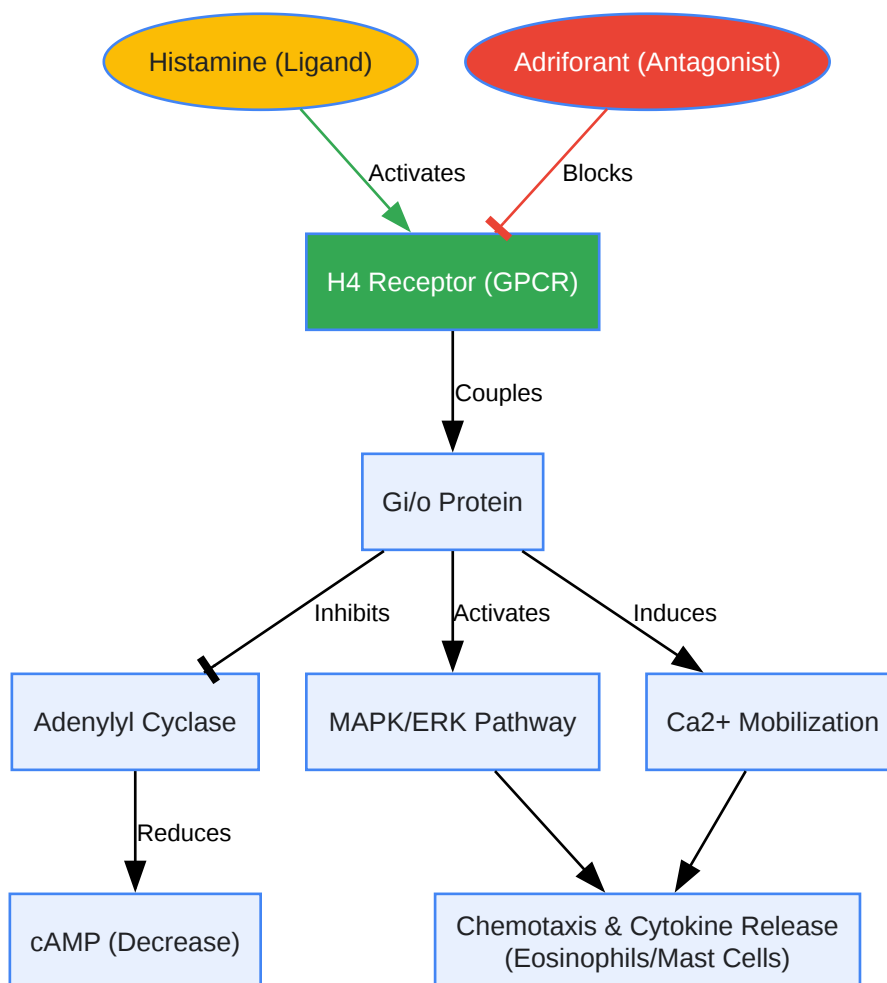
Histamine (Ligand)

Adriforant (Antagonist)

Activates

Blocks

H4 Receptor (GPCR)

Couples

Gi/o Protein

Inhibits

Activates

Induces

Adenylyl Cyclase

MAPK/ERK Pathway

Ca2+ Mobilization

Reduces

cAMP (Decrease)

Chemotaxis & Cytokine Release (Eosinophils/Mast Cells)